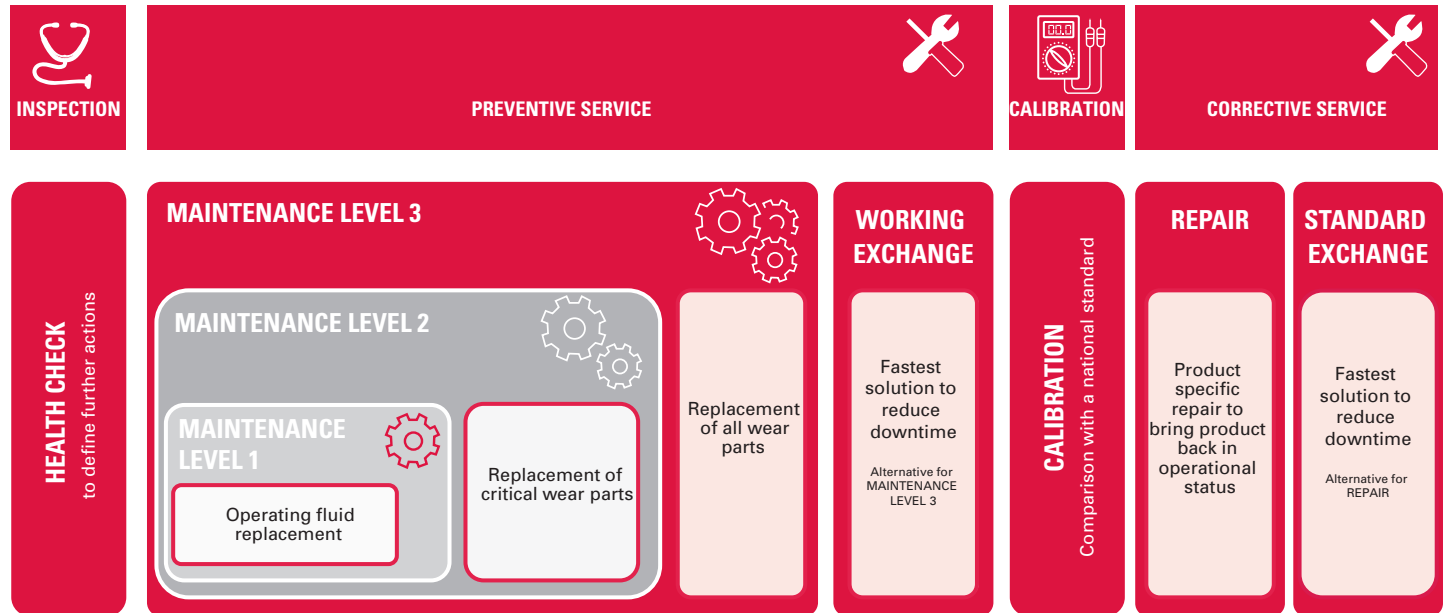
INSPECTION

PREVENTIVE SERVICE

00.0

CALIBRATION

CORRECTIVE SERVICE

HEALTH CHECK
to define further actions

MAINTENANCE LEVEL 3

MAINTENANCE LEVEL 2

MAINTENANCE LEVEL 1

Operating fluid replacement

Replacement of critical wear parts

Replacement of all wear parts

WORKING EXCHANGE

Fastest solution to reduce downtime

Alternative for MAINTENANCE LEVEL 3

CALIBRATION
Comparison with a national standard

REPAIR

Product specific repair to bring product back in operational status

STANDARD EXCHANGE

Fastest solution to reduce downtime

Alternative for REPAIR